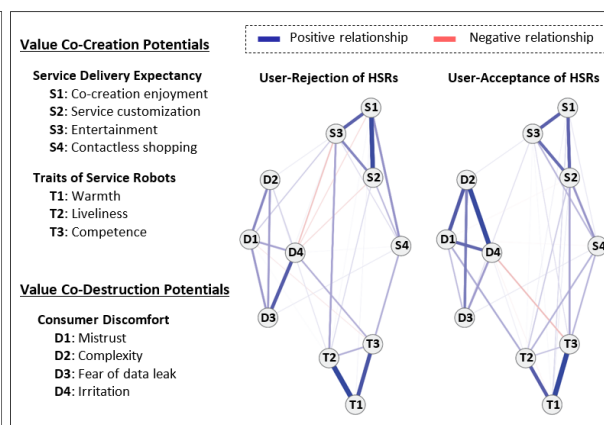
Value Co-Creation Potentials

Service Delivery Expectancy
S1: Co-creation enjoyment
S2: Service customization
S3: Entertainment
S4: Contactless shopping

Traits of Service Robots
T1: Warmth
T2: Liveliness
T3: Competence

Value Co-Destruction Potentials

Consumer Discomfort
D1: Mistrust
D2: Complexity
D3: Fear of data leak
D4: Irritation

Positive relationship
Negative relationship

User-Rejection of HSRs

S1
S3
S2
D2
S4
D1
D4
D3
T3
T2
T1

User-Acceptance of HSRs

S1
S3
S2
D2
S4
D1
D4
D3
T3
T2
T1